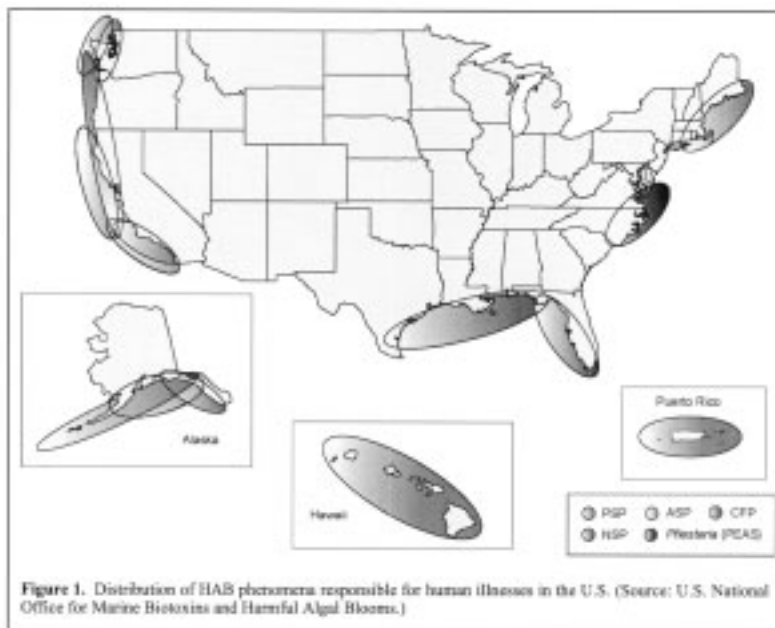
Puerto Rico

Alaska

Hawaii

PSP ASP CFP NSP Pfiesteria (PEAS)

Figure 1. Distribution of HAB phenomena responsible for human illnesses in the U.S. (Source: U.S. National Office for Marine Biotoxins and Harmful Algal Blooms.)